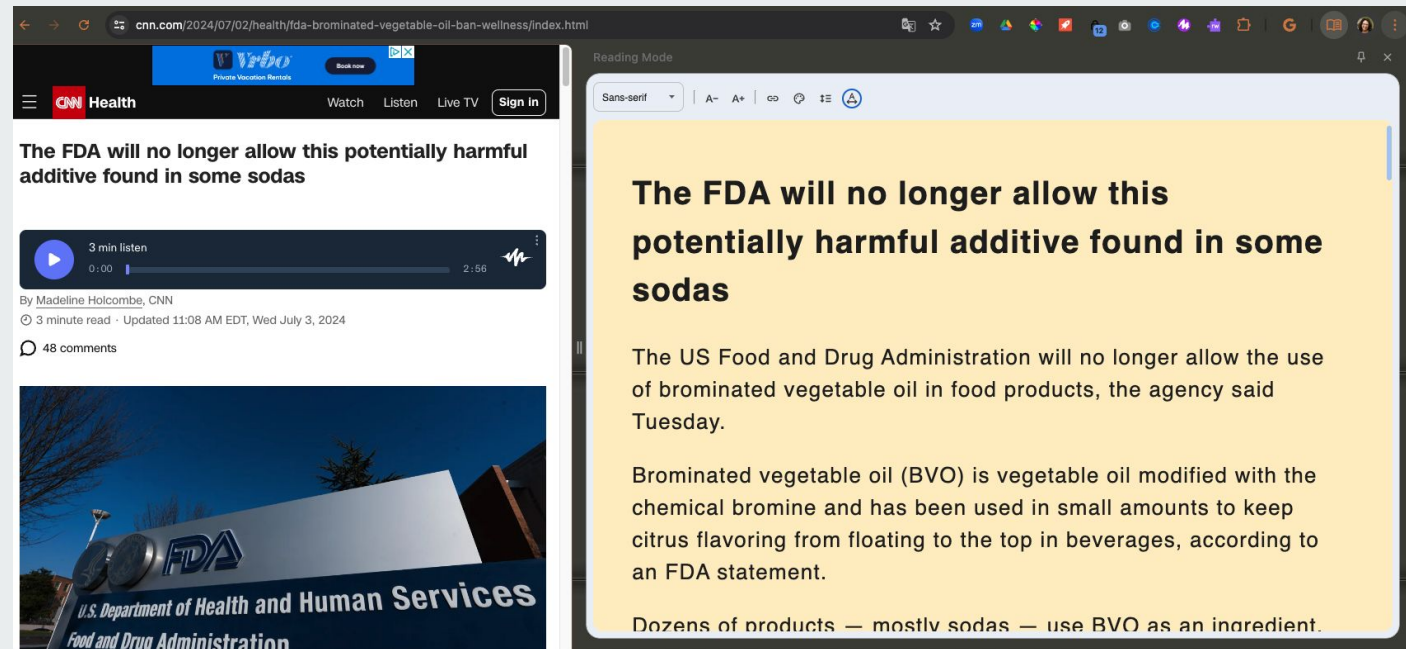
cnn.com/2024/07/02/health/fda-brominated-vegetable-oil-ban-wellness/index.html

Vrbo Private Vacation Rentals Book now

CNN Health Watch Listen Live TV Sign in

The FDA will no longer allow this potentially harmful additive found in some sodas

3 min listen
0:00 2:56

By Madeline Holcombe, CNN
3 minute read · Updated 11:08 AM EDT, Wed July 3, 2024

48 comments

FDA
U.S. Department of Health and Human Services
Food and Drug Administration

Reading Mode

Sans-serif A− A+

The FDA will no longer allow this potentially harmful additive found in some sodas

The US Food and Drug Administration will no longer allow the use of brominated vegetable oil in food products, the agency said Tuesday.

Brominated vegetable oil (BVO) is vegetable oil modified with the chemical bromine and has been used in small amounts to keep citrus flavoring from floating to the top in beverages, according to an FDA statement.

Dozens of products — mostly sodas — use BVO as an ingredient.